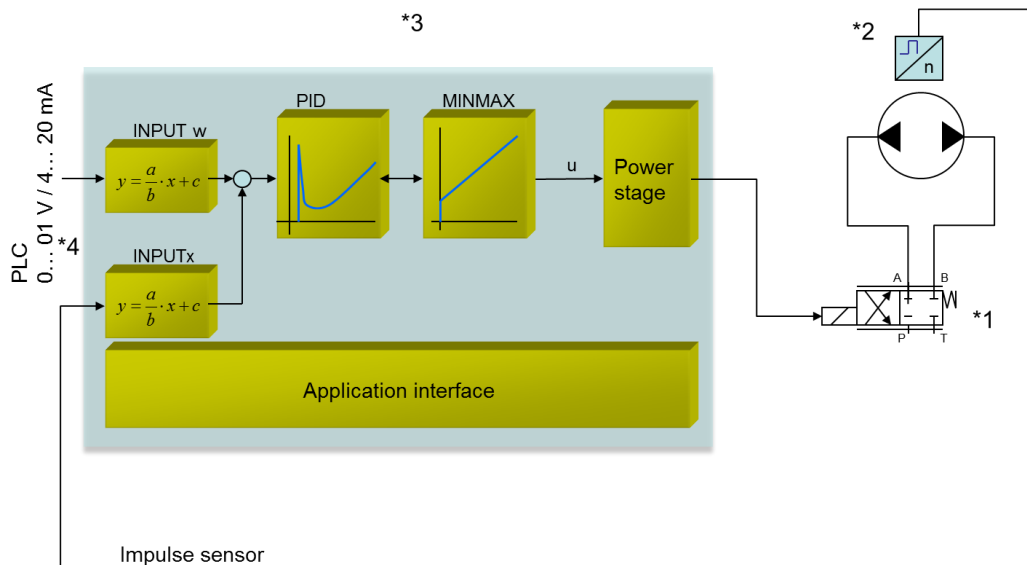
*3

*2

n

PLC
0… 01 V / 4… 20 mA

*4

INPUT w

$y = \frac{a}{b} \cdot x + c$

PID

MINMAX

u

Power stage

INPUTx

$y = \frac{a}{b} \cdot x + c$

A

B

P

T

*1

Application interface

Impulse sensor